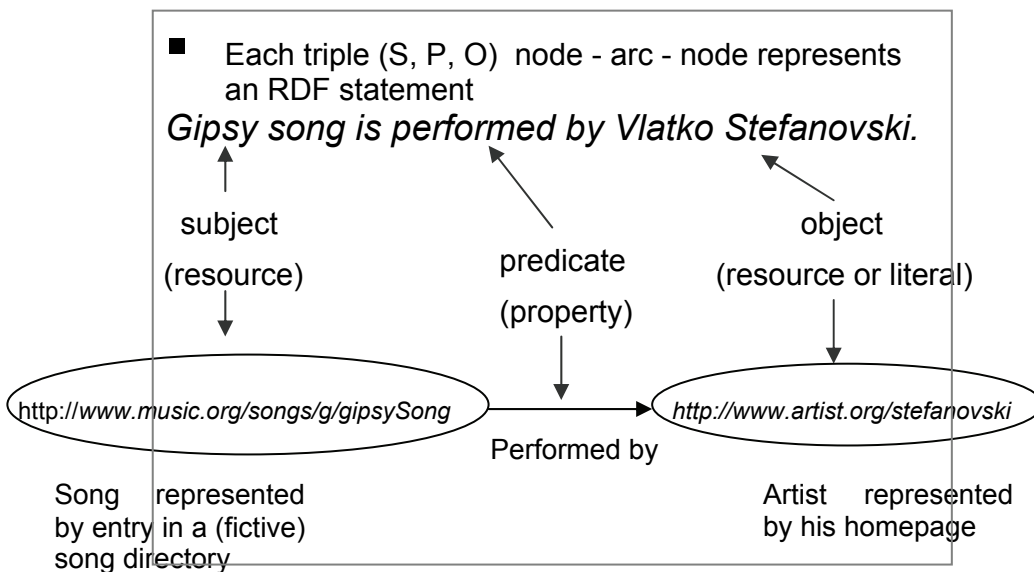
Each triple (S, P, O) node - arc - node represents an RDF statement

*Gipsy song is performed by Vlatko Stefanovski.*

subject
(resource)

predicate
(property)

object
(resource or literal)

http://www.music.org/songs/g/gipsySong

http://www.artist.org/stefanovski

Performed by

Song represented by entry in a (fictive) song directory

Artist represented by his homepage